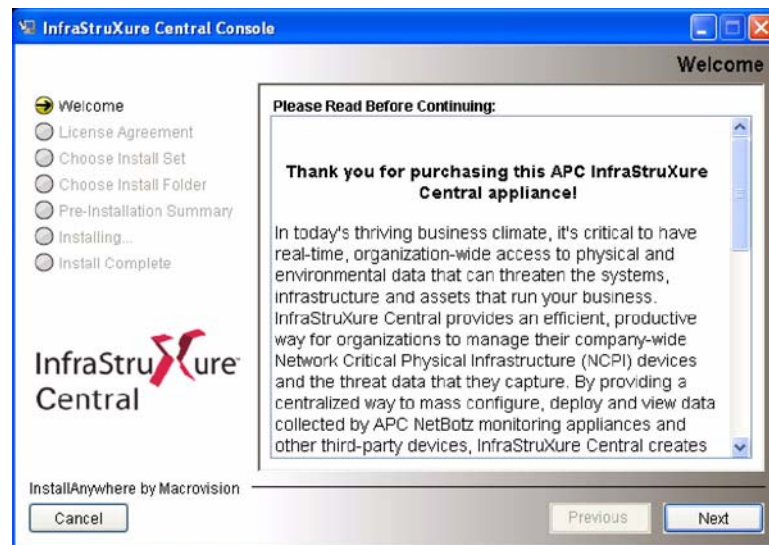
InfraStruXure Central Console

Welcome

Welcome
License Agreement
Choose Install Set
Choose Install Folder
Pre-Installation Summary
Installing...
Install Complete

InfraStruXure Central

Please Read Before Continuing:

Thank you for purchasing this APC InfraStruXure Central appliance!

In today's thriving business climate, it's critical to have real-time, organization-wide access to physical and environmental data that can threaten the systems, infrastructure and assets that run your business. InfraStruXure Central provides an efficient, productive way for organizations to manage their company-wide Network Critical Physical Infrastructure (NCPI) devices and the threat data that they capture. By providing a centralized way to mass configure, deploy and view data collected by APC NetBotz monitoring appliances and other third-party devices, InfraStruXure Central creates

InstallAnywhere by Macrovision

Cancel

Previous

Next